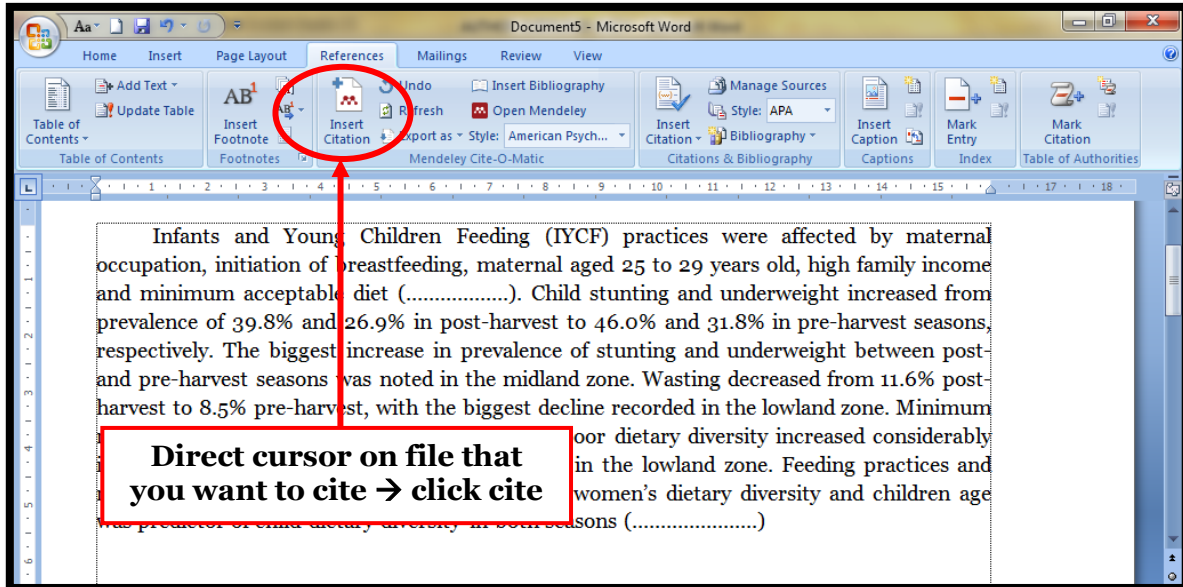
Document5 - Microsoft Word

Home Insert Page Layout References Mailings Review View

Table of Contents
Add Text
Update Table
Table of Contents

Insert Footnote
Footnotes

Insert Citation
Undo
Refresh
Export as
Insert Bibliography
Open Mendeley
Style: American Psych...
Mendeley Cite-O-Matic

Insert Citation
Manage Sources
Style: APA
Bibliography
Citations & Bibliography

Insert Caption
Captions

Mark Entry
Index

Mark Citation
Table of Authorities

Infants and Young Children Feeding (IYCF) practices were affected by maternal occupation, initiation of breastfeeding, maternal aged 25 to 29 years old, high family income and minimum acceptable diet (..................). Child stunting and underweight increased from prevalence of 39.8% and 26.9% in post-harvest to 46.0% and 31.8% in pre-harvest seasons, respectively. The biggest increase in prevalence of stunting and underweight between post- and pre-harvest seasons was noted in the midland zone. Wasting decreased from 11.6% post-harvest to 8.5% pre-harvest, with the biggest decline recorded in the lowland zone. Minimum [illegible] oor dietary diversity increased considerably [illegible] in the lowland zone. Feeding practices and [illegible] women's dietary diversity and children age was predictor of child dietary diversity in both seasons (......................)

Direct cursor on file that you want to cite → click cite